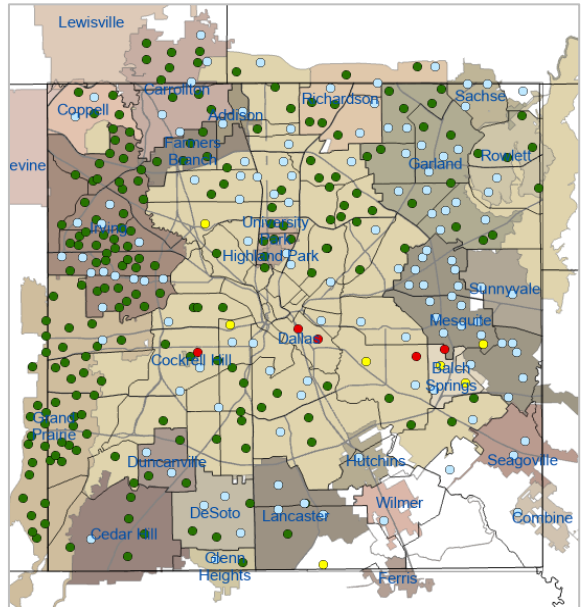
Lewisville
Carrollton
Coppell
Addison
Richardson
Sachse
Farmers Branch
Garland
Rowlett
evine
Irving
University Park
Highland Park
Sunnyvale
Mesquite
Dallas
Cockrell Hill
Balch Springs
Grand Prairie
Duncanville
Hutchins
Seagoville
Wilmer
DeSoto
Lancaster
Combine
Cedar Hill
Glenn Heights
Ferris